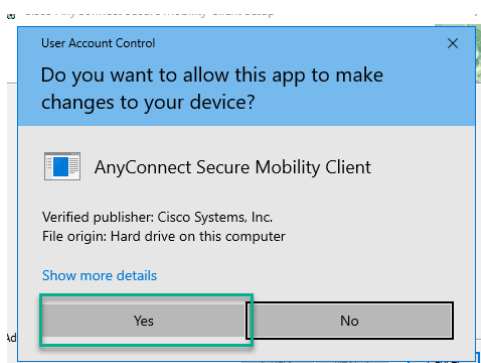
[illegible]

User Account Control

×

Do you want to allow this app to make changes to your device?

AnyConnect Secure Mobility Client

Verified publisher: Cisco Systems, Inc.
File origin: Hard drive on this computer

Show more details

Yes

No

Ad